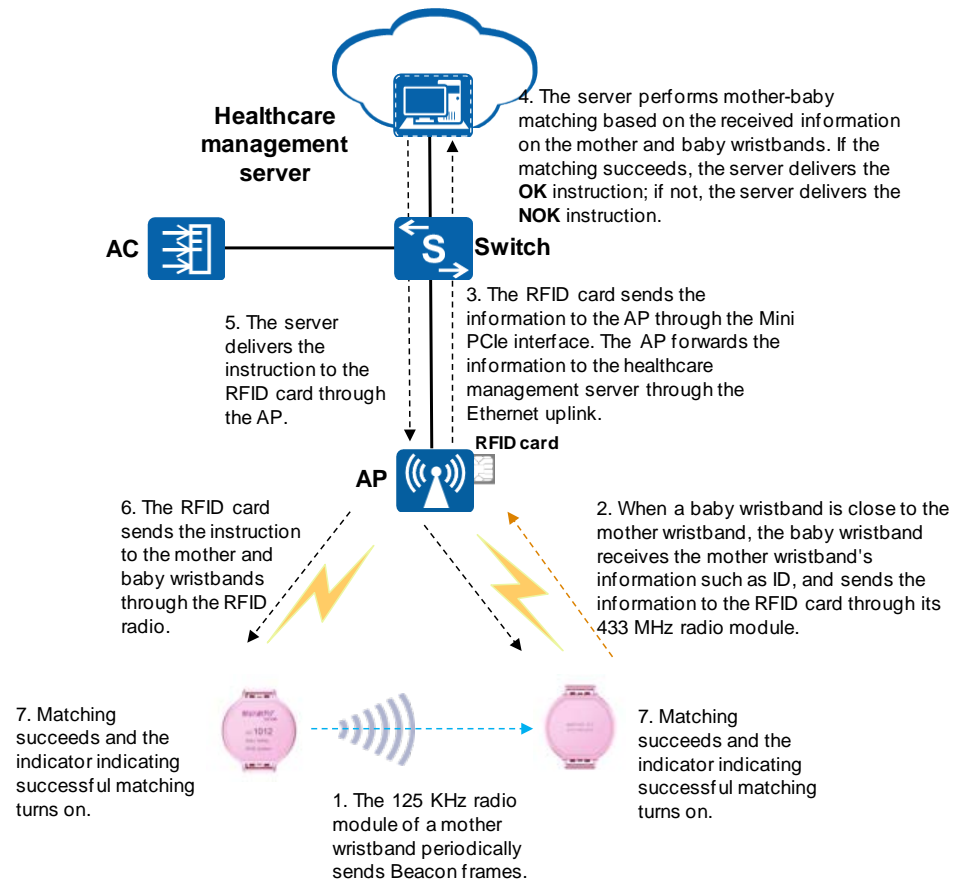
Healthcare management server

4. The server performs mother-baby matching based on the received information on the mother and baby wristbands. If the matching succeeds, the server delivers the **OK** instruction; if not, the server delivers the **NOK** instruction.

AC

S

Switch

3. The RFID card sends the information to the AP through the Mini PCIe interface. The AP forwards the information to the healthcare management server through the Ethernet uplink.

5. The server delivers the instruction to the RFID card through the AP.

RFID card

AP

6. The RFID card sends the instruction to the mother and baby wristbands through the RFID radio.

2. When a baby wristband is close to the mother wristband, the baby wristband receives the mother wristband's information such as ID, and sends the information to the RFID card through its 433 MHz radio module.

7. Matching succeeds and the indicator indicating successful matching turns on.

1012

7. Matching succeeds and the indicator indicating successful matching turns on.

1. The 125 KHz radio module of a mother wristband periodically sends Beacon frames.